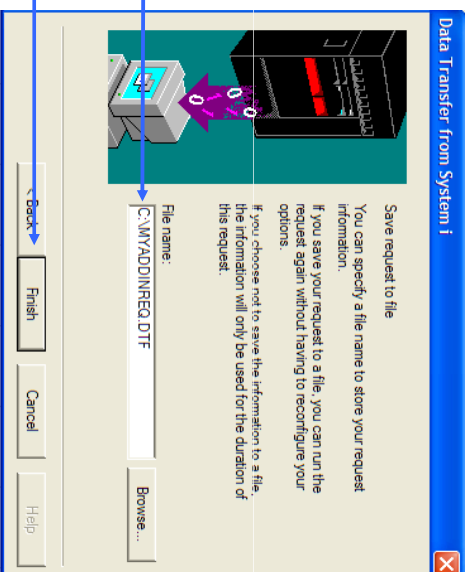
Data Transfer from System i

Save request to file

You can specify a file name to store your request information.

If you save your request to a file, you can run the request again without having to reconfigure your options.

If you choose not to save the information to a file, the information will only be used for the duration of this request.

File name:

C:\MYADDINREQ.DTF

Browse...

< Back

Finish

Cancel

Help